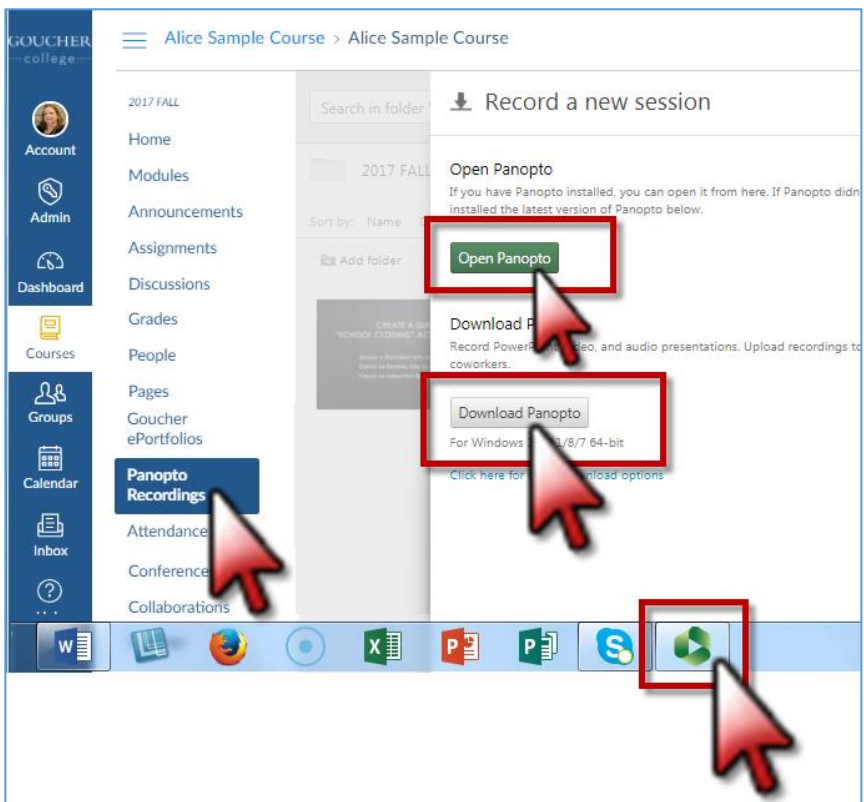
GOUCHER college

Account

Admin

Dashboard

Courses

Groups

Calendar

Inbox

Alice Sample Course > Alice Sample Course

2017 FALL

Home

Modules

Announcements

Assignments

Discussions

Grades

People

Pages

Goucher ePortfolios

Panopto Recordings

Attendance

Conference

Collaborations

Search in folder

2017 FALL

Sort by: Name

Add folder

Record a new session

Open Panopto

If you have Panopto installed, you can open it from here. If Panopto didn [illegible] installed the latest version of Panopto below.

Open Panopto

Download P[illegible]

Record PowerP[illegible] video, and audio presentations. Upload recordings to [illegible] coworkers.

Download Panopto

For Windows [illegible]/8/7 64-bit

Click here for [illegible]nload options